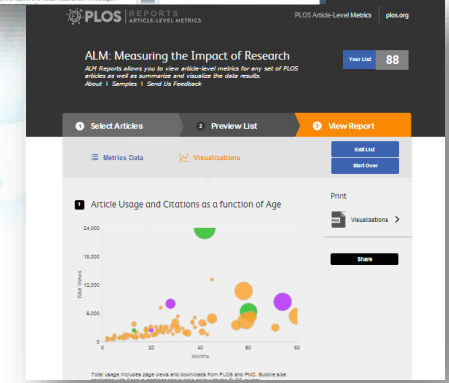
PLOS | REPORTS ARTICLE-LEVEL METRICS

PLOS Article-Level Metrics | plos.org

ALM: Measuring the Impact of Research

ALM Reports allows you to view article-level metrics for any set of PLOS articles as well as summarize and visualize the data results.

About | Samples | Send Us Feedback

Your List 88

1 Select Articles

2 Preview List

3 View Report

Metrics Data

Visualizations

Edit List

Start Over

1 Article Usage and Citations as a function of Age

24,000

18,000

12,000

6,000

0

Total Views

0 20 40 60 80

Months

Print

Visualizations

Share

Total usage includes page views and downloads from PLOS and PMC. Bubble size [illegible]